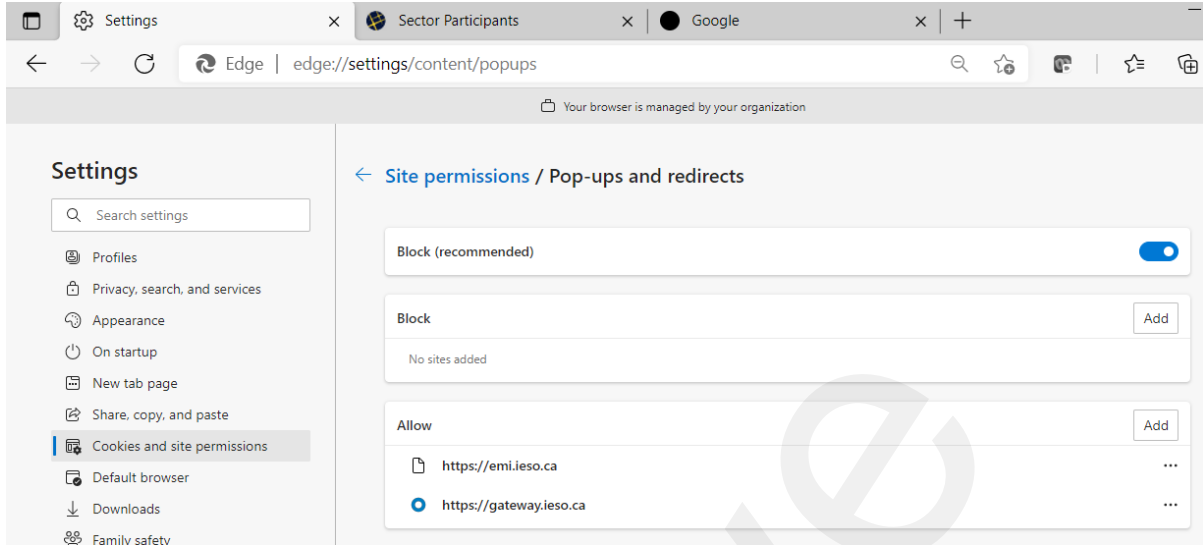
Settings ×
Sector Participants ×
Google ×
+

Edge | edge://settings/content/popups

Your browser is managed by your organization

Settings

Search settings

Profiles
Privacy, search, and services
Appearance
On startup
New tab page
Share, copy, and paste
Cookies and site permissions
Default browser
Downloads
Family safety

← Site permissions / Pop-ups and redirects

Block (recommended)

Block
Add
No sites added

Allow
Add
https://emi.ieso.ca ···
https://gateway.ieso.ca ···